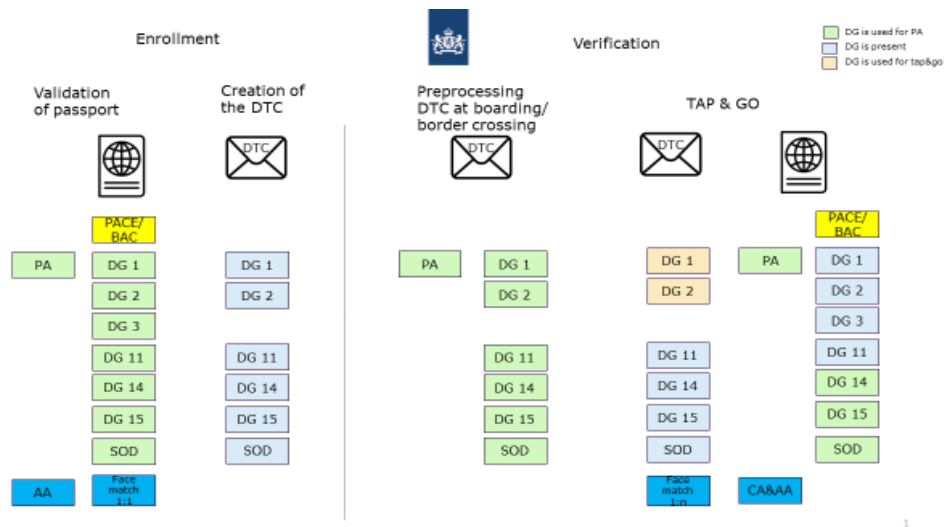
Enrollment

Verification

DG is used for PA
DG is present
DG is used for tap&go

Validation of passport

Creation of the DTC

Preprocessing DTC at boarding/ border crossing

TAP & GO

DTC

DTC

DTC

PACE/ BAC

PA

DG 1
DG 2
DG 3
DG 11
DG 14
DG 15
SOD

AA

Face match 1:1

DG 1
DG 2
DG 11
DG 14
DG 15
SOD

PA

DG 1
DG 2
DG 11
DG 14
DG 15
SOD

DG 1
DG 2
DG 11
DG 14
DG 15
SOD

Face match 1:n

PA

CA&AA

PACE/ BAC

DG 1
DG 2
DG 3
DG 11
DG 14
DG 15
SOD

1